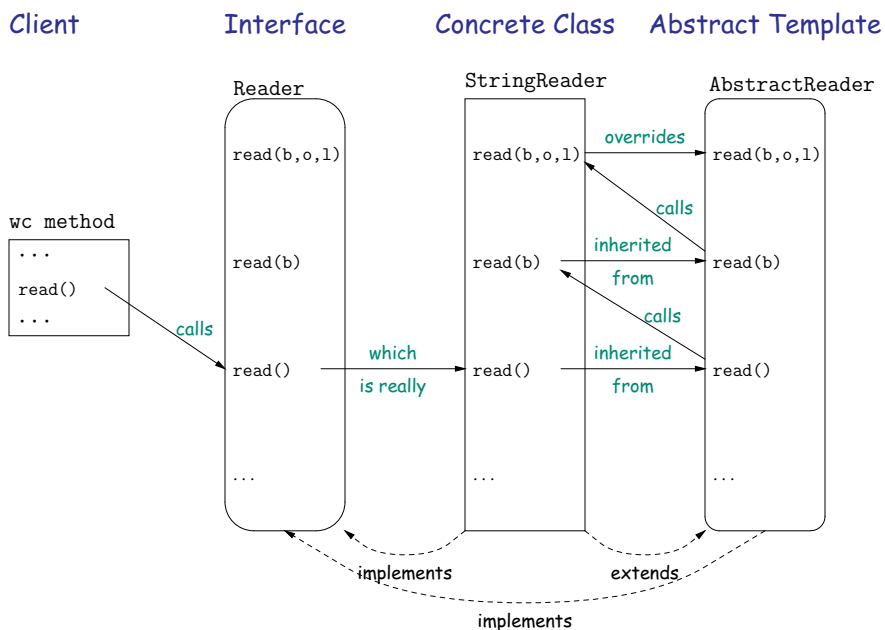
Client Interface Concrete Class Abstract Template

Reader

read(b,o,l)

read(b)

read()

...

wc method

...

read()

...

calls

which

is really

StringReader

read(b,o,l)

read(b)

read()

...

overrides

calls

inherited

from

calls

inherited

from

AbstractReader

read(b,o,l)

read(b)

read()

...

implements

extends

implements